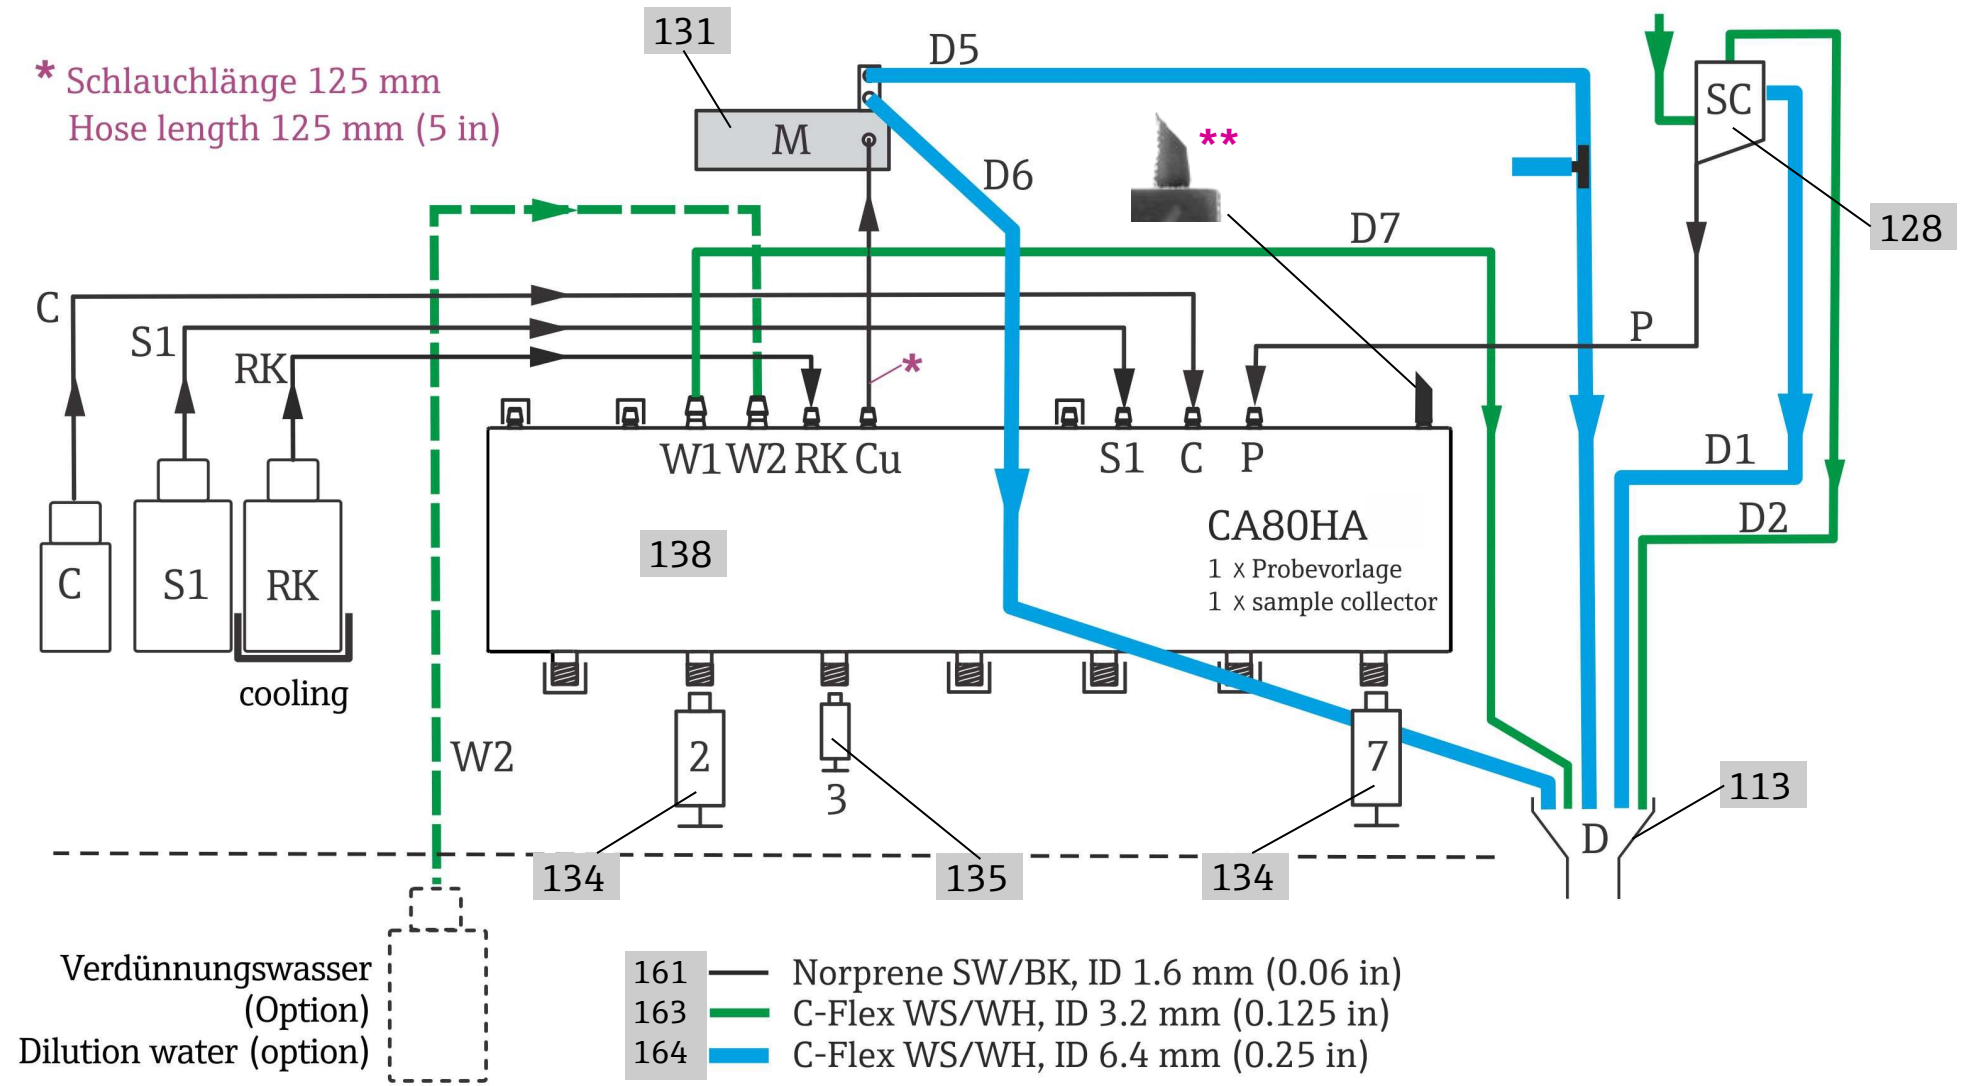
* Schlauchlänge 125 mm
Hose length 125 mm (5 in)

131
M
D5
D6
**
D7
SC
128
C
S1
RK
P
*
W1 W2 RK Cu
S1 C P
CA80HA
1 x Probevorlage
1 x sample collector
138
D1
D2
C
S1
RK
cooling
W2
2
3
7
113
D
134
135
134

Verdünnungswasser (Option)
Dilution water (option)

| | |
|---|---|
| 161 | Norprene SW/BK, ID 1.6 mm (0.06 in) |
| 163 | C-Flex WS/WH, ID 3.2 mm (0.125 in) |
| 164 | C-Flex WS/WH, ID 6.4 mm (0.25 in) |